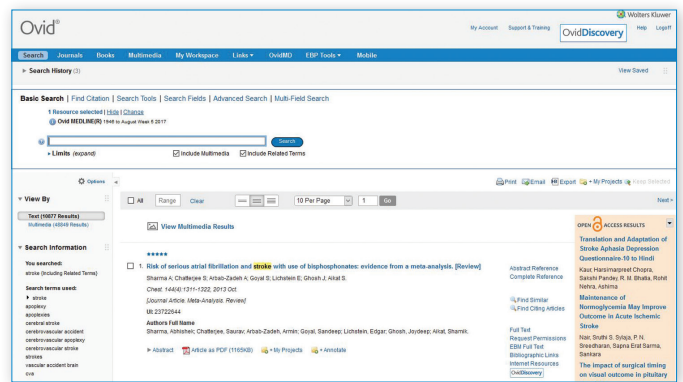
Ovid®

Wolters Kluwer

My Account Support & Training OvidDiscovery Help Logoff

Search Journals Books Multimedia My Workspace Links ▾ OvidMD EBP Tools ▾ Mobile

▸ Search History (3)

View Saved

Basic Search | Find Citation | Search Tools | Search Fields | Advanced Search | Multi-Field Search

1 Resource selected | Hide | Change

Ovid MEDLINE(R) 1946 to August Week 5 2017

Search

» Limits (expand) Include Multimedia Include Related Terms

Options

Print Email Export + My Projects Keep Selected

▾ View By

Text (10677 Results)

Multimedia (45849 Results)

All Range Clear 10 Per Page 1 Go

Next »

View Multimedia Results

▾ Search Information

You searched:
stroke (Including Related Terms)

Search terms used:
▸ stroke
apoplexy
apoplexies
cerebral stroke
cerebrovascular accident
cerebrovascular apoplexy
cerebrovascular stroke
strokes
vascular accident brain
cva

*****

1. Risk of serious atrial fibrillation and stroke with use of bisphosphonates: evidence from a meta-analysis. [Review]

Sharma A; Chatterjee S; Arbab-Zadeh A; Goyal S; Lichstein E; Ghosh J; Aikat S.

Chest. 144(4):1311-1322, 2013 Oct.

[Journal Article. Meta-Analysis. Review]

UI: 23722644

Authors Full Name

Sharma, Abhishek; Chatterjee, Saurav; Arbab-Zadeh, Armin; Goyal, Sandeep; Lichstein, Edgar; Ghosh, Joydeep; Aikat, Shamik;

▸ Abstract Article as PDF (1165KB) + My Projects + Annotate

Abstract Reference
Complete Reference

Find Similar
Find Citing Articles

Full Text
Request Permissions
EBM Full Text
Bibliographic Links
Internet Resources
OvidDiscovery

OPEN ACCESS RESULTS

Translation and Adaptation of Stroke Aphasia Depression Questionnaire-10 to Hindi

Kaur, Harsimarpreet Chopra, Sanshi Pandey, R. M. Bhatia, Rohit Nehra, Ashima

Maintenance of Normoglycemia May Improve Outcome in Acute Ischemic Stroke

Nair, Sruthi S. Sylaja, P. N. Sreedharan, Sapna Erat Sarma, Sankara

The impact of surgical timing on visual outcome in pituitary